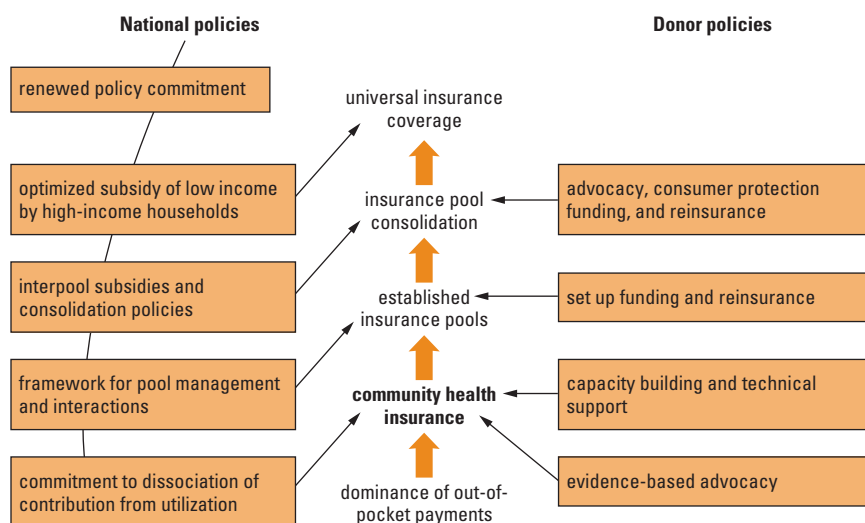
National policies

Donor policies

renewed policy commitment

universal insurance coverage

optimized subsidy of low income by high-income households

insurance pool consolidation

advocacy, consumer protection funding, and reinsurance

interpool subsidies and consolidation policies

established insurance pools

set up funding and reinsurance

framework for pool management and interactions

community health insurance

capacity building and technical support

commitment to dissociation of contribution from utilization

dominance of out-of-pocket payments

evidence-based advocacy